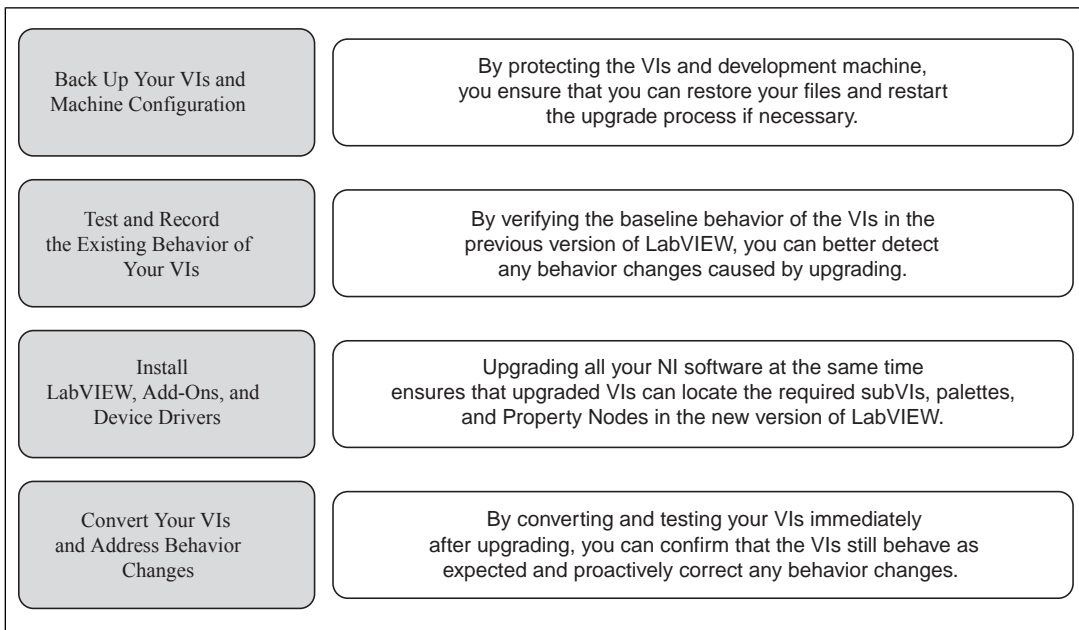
Back Up Your VIs and Machine Configuration

By protecting the VIs and development machine, you ensure that you can restore your files and restart the upgrade process if necessary.

Test and Record the Existing Behavior of Your VIs

By verifying the baseline behavior of the VIs in the previous version of LabVIEW, you can better detect any behavior changes caused by upgrading.

Install LabVIEW, Add-Ons, and Device Drivers

Upgrading all your NI software at the same time ensures that upgraded VIs can locate the required subVIs, palettes, and Property Nodes in the new version of LabVIEW.

Convert Your VIs and Address Behavior Changes

By converting and testing your VIs immediately after upgrading, you can confirm that the VIs still behave as expected and proactively correct any behavior changes.